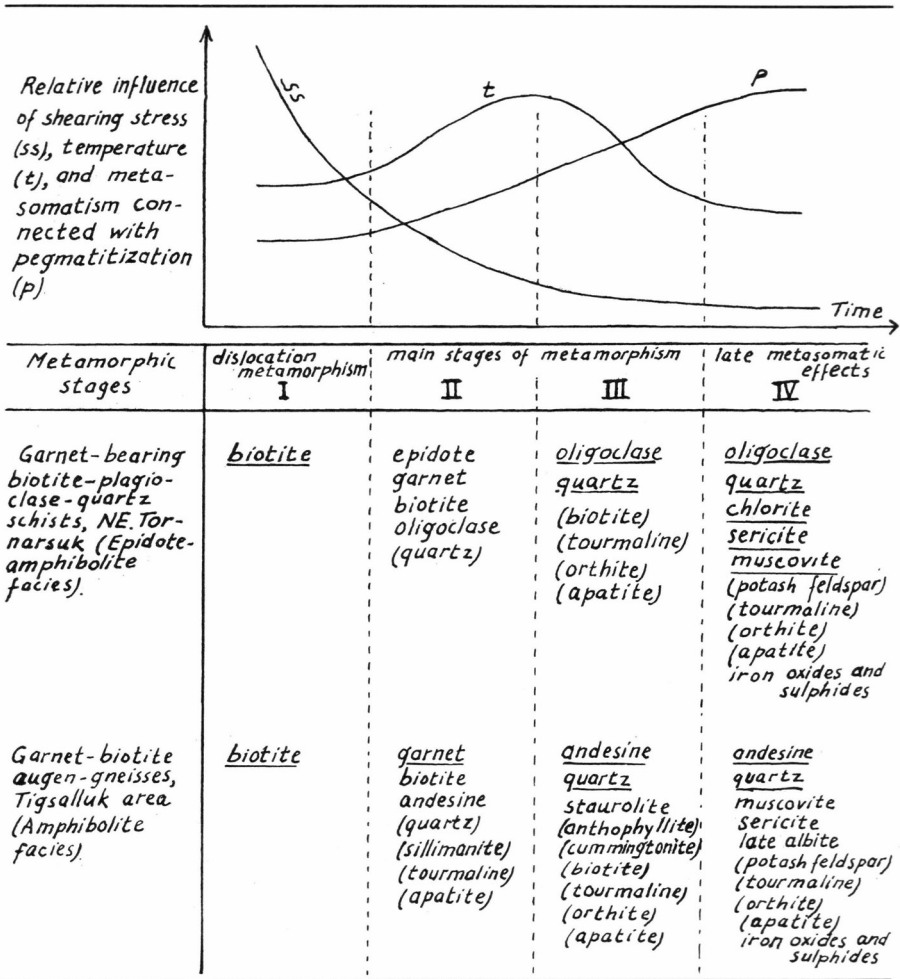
Relative influence of shearing stress (ss), temperature (t), and metasomatism connected with pegmatitization (p)

ss

t

p

Time

| Metamorphic stages | dislocation metamorphism I | main stages of metamorphism II | III | late metasomatic effects IV |
|---|---|---|---|---|
| Garnet-bearing biotite-plagioclase-quartz schists, NE. Tornarsuk (Epidote-amphibolite facies). | biotite | epidote garnet biotite oligoclase (quartz) | oligoclase quartz (biotite) (tourmaline) (orthite) (apatite) | oligoclase quartz chlorite sericite muscovite (potash feldspar) (tourmaline) (orthite) (apatite) iron oxides and sulphides |
| Garnet-biotite augen-gneisses, Tigsalluk area (Amphibolite facies). | biotite | garnet biotite andesine (quartz) (sillimanite) (tourmaline) (apatite) | andesine quartz staurolite (anthophyllite) (cummingtonite) (biotite) (tourmaline) (orthite) (apatite) | andesine quartz muscovite sericite late albite (potash feldspar) (tourmaline) (orthite) (apatite) iron oxides and sulphides |